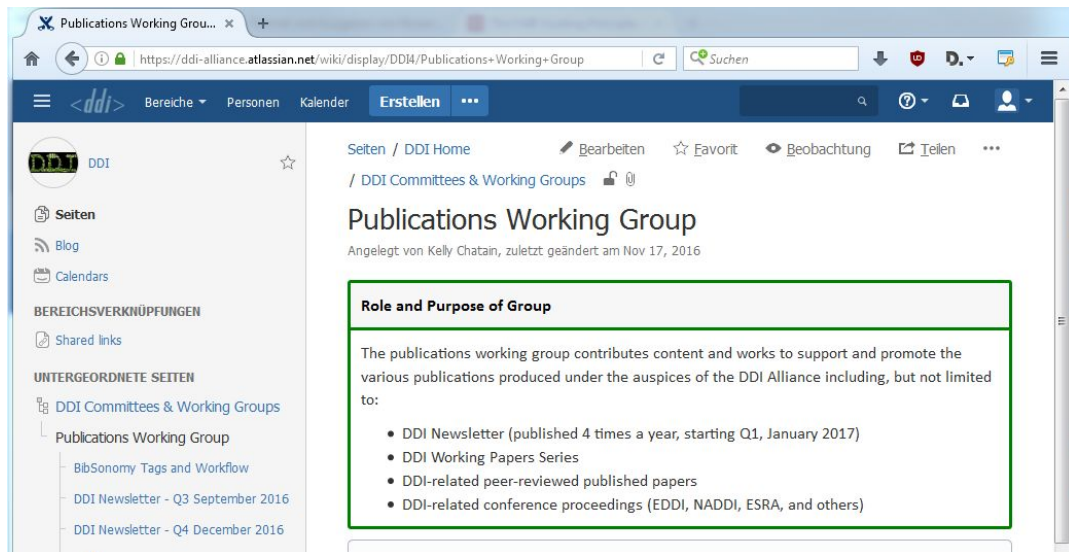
Publications Working Grou... ×
+

https://ddi-alliance.atlassian.net/wiki/display/DDI4/Publications+Working+Group
Suchen

<ddi>
Bereiche
Personen
Kalender
Erstellen
•••

DDI
DDI

Seiten
Blog
Calendars

BEREICHSVERKNÜPFUNGEN
Shared links

UNTERGEORDNETE SEITEN
DDI Committees & Working Groups
Publications Working Group
BibSonomy Tags and Workflow
DDI Newsletter - Q3 September 2016
DDI Newsletter - Q4 December 2016

Seiten / DDI Home / DDI Committees & Working Groups
Bearbeiten
Favorit
Beobachtung
Teilen
•••

Publications Working Group

Angelegt von Kelly Chatain, zuletzt geändert am Nov 17, 2016

| Role and Purpose of Group |
|---|
| The publications working group contributes content and works to support and promote the various publications produced under the auspices of the DDI Alliance including, but not limited to: |

- DDI Newsletter (published 4 times a year, starting Q1, January 2017)
- DDI Working Papers Series
- DDI-related peer-reviewed published papers
- DDI-related conference proceedings (EDDI, NADDI, ESRA, and others)